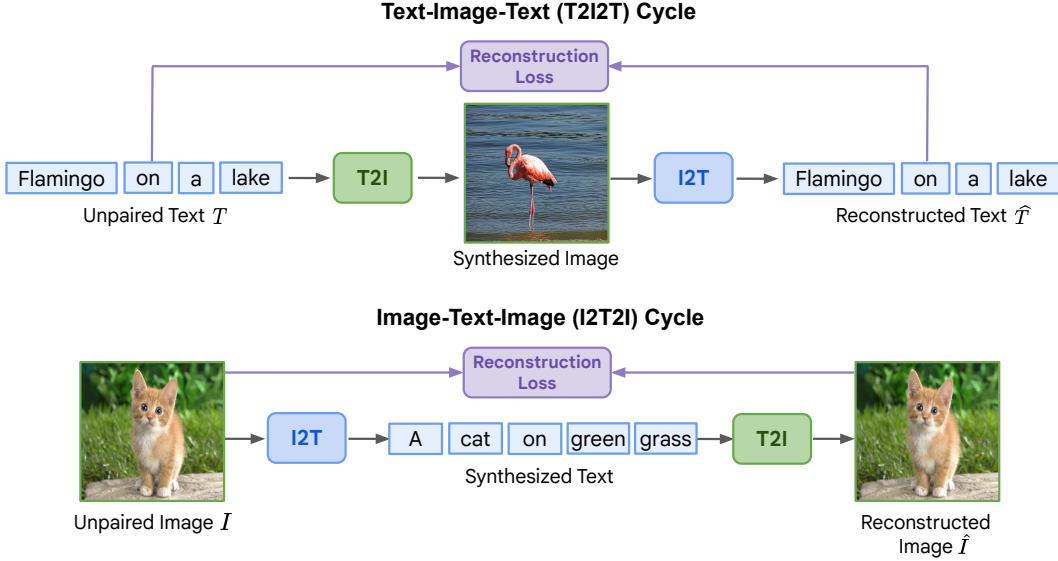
Text-Image-Text (T2I2T) Cycle

Reconstruction Loss

Flamingo on a lake

T2I

I2T

Flamingo on a lake

Unpaired Text $T$

Synthesized Image

Reconstructed Text $\hat{T}$

Image-Text-Image (I2T2I) Cycle

Reconstruction Loss

I2T

A cat on green grass

T2I

Unpaired Image $I$

Synthesized Text

Reconstructed Image $\hat{I}$